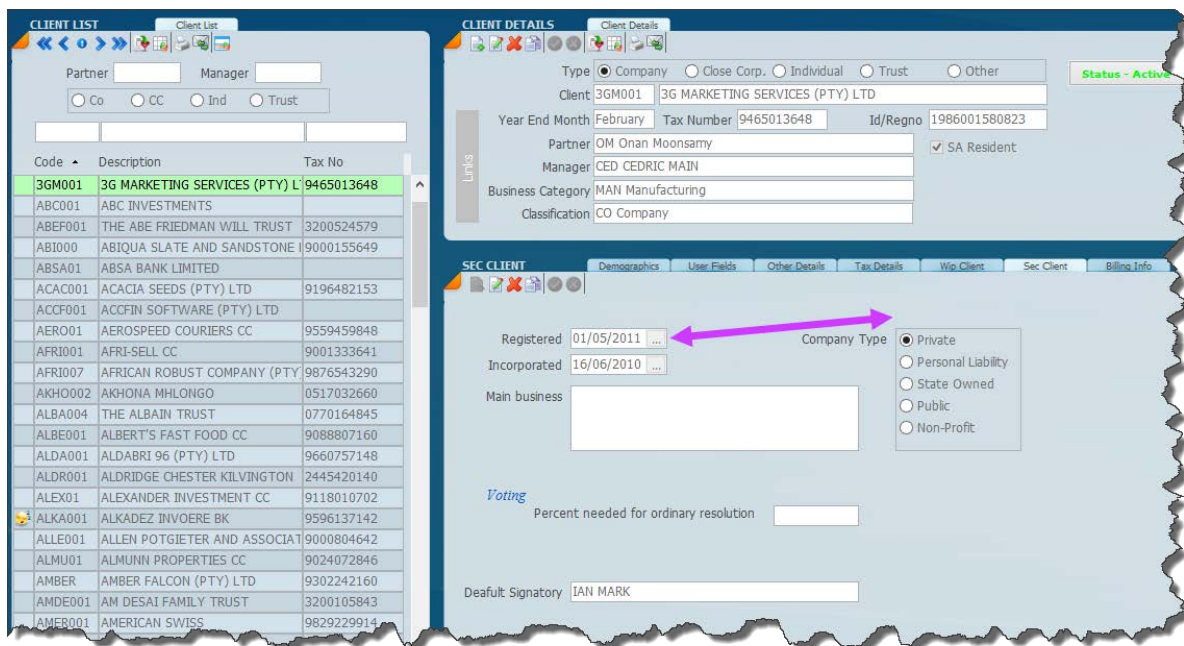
CLIENT LIST
Client List

Partner
Manager
Co
CC
Ind
Trust

| Code | Description | Tax No |
|---|---|---|
| 3GM001 | 3G MARKETING SERVICES (PTY) L | 9465013648 |
| ABC001 | ABC INVESTMENTS | |
| ABEF001 | THE ABE FRIEDMAN WILL TRUST | 3200524579 |
| ABI000 | ABIQUA SLATE AND SANDSTONE | 9000155649 |
| ABSA01 | ABSA BANK LIMITED | |
| ACAC001 | ACACIA SEEDS (PTY) LTD | 9196482153 |
| ACCF001 | ACCFIN SOFTWARE (PTY) LTD | |
| AERO01 | AEROSPEED COURIERS CC | 9559459848 |
| AFRI001 | AFRI-SELL CC | 9001333641 |
| AFRI007 | AFRICAN ROBUST COMPANY (PTY | 9876543290 |
| AKHO002 | AKHONA MHLONGO | 0517032660 |
| ALBA004 | THE ALBAIN TRUST | 0770164845 |
| ALBE001 | ALBERT'S FAST FOOD CC | 9088807160 |
| ALDA001 | ALDABRI 96 (PTY) LTD | 9660757148 |
| ALDR001 | ALDRIDGE CHESTER KILVINGTON | 2445420140 |
| ALEX01 | ALEXANDER INVESTMENT CC | 9118010702 |
| ALKA001 | ALKADEZ INVOERE BK | 9596137142 |
| ALLE001 | ALLEN POTGIETER AND ASSOCIAT | 9000804642 |
| ALMU001 | ALMUNN PROPERTIES CC | 9024072846 |
| AMBER | AMBER FALCON (PTY) LTD | 9302242160 |
| AMDE001 | AM DESAI FAMILY TRUST | 3200105843 |
| AMER001 | AMERICAN SWISS | 9829229914 |

CLIENT DETAILS
Client Details

Type Company Close Corp. Individual Trust Other
Status - Active
Client 3GM001 3G MARKETING SERVICES (PTY) LTD
Year End Month February Tax Number 9465013648 Id/Regno 1986001580823
Partner OM Onan Moonsamy
SA Resident
Manager CED CEDRIC MAIN
Business Category MAN Manufacturing
Classification CO Company
Links

SEC CLIENT
Demographics User Fields Other Details Tax Details Wip Client Sec Client Billing Info

Registered 01/05/2011
Company Type Private
Personal Liability
State Owned
Public
Non-Profit
Incorporated 16/06/2010
Main business

Voting
Percent needed for ordinary resolution

Deafult Signatory IAN MARK